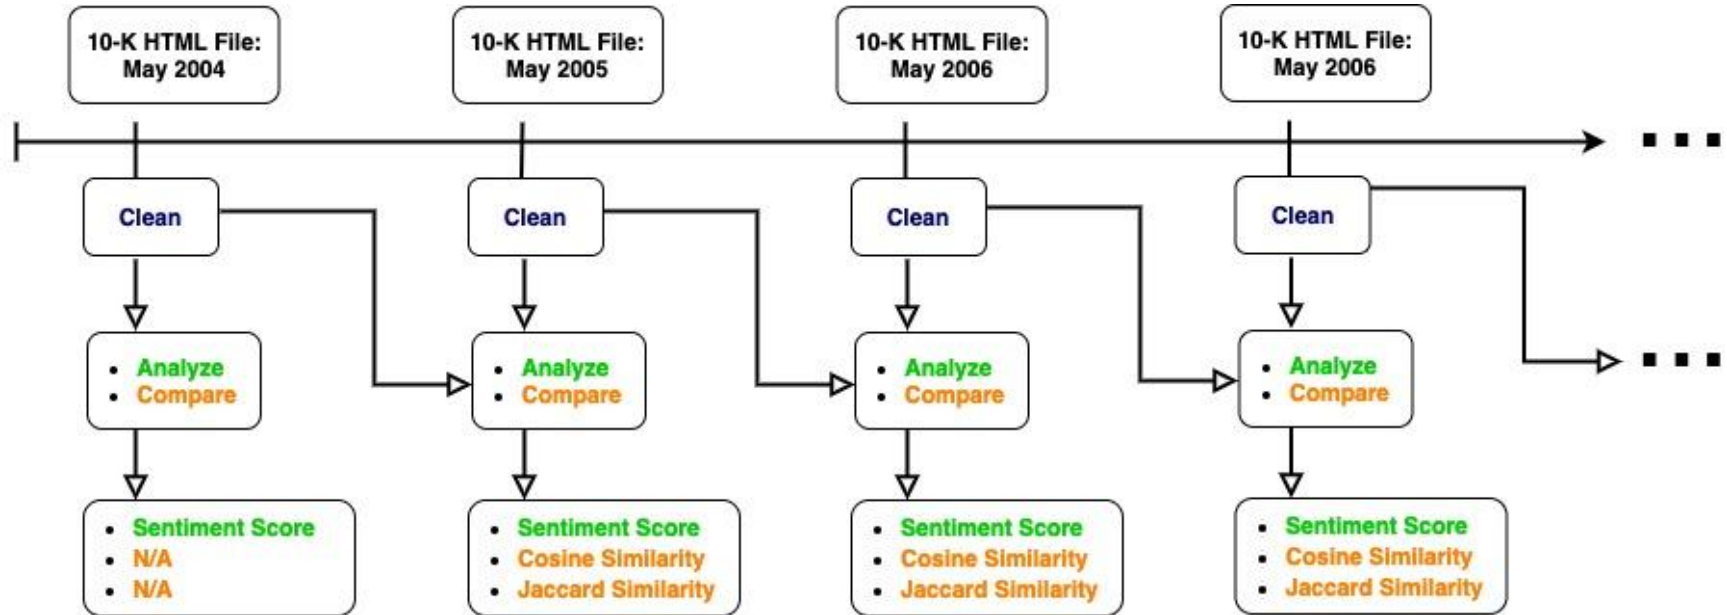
10-K HTML File: May 2004

10-K HTML File: May 2005

10-K HTML File: May 2006

10-K HTML File: May 2006

Clean

Clean

Clean

Clean

- Analyze
- Compare

- Analyze
- Compare

- Analyze
- Compare

- Analyze
- Compare

- Sentiment Score
- N/A
- N/A

- Sentiment Score
- Cosine Similarity
- Jaccard Similarity

- Sentiment Score
- Cosine Similarity
- Jaccard Similarity

- Sentiment Score
- Cosine Similarity
- Jaccard Similarity